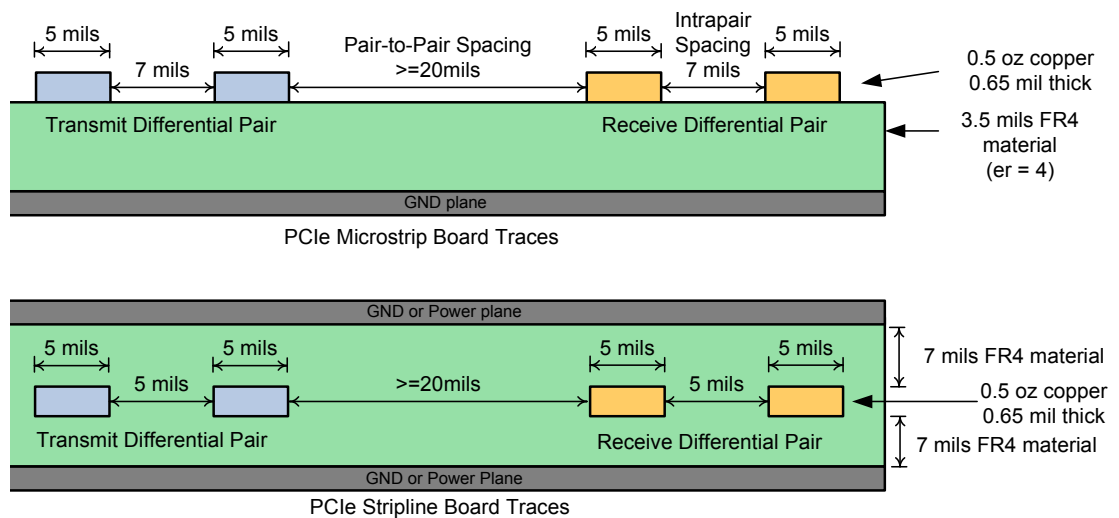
5 mils

5 mils

Pair-to-Pair Spacing >=20mils

5 mils

Intrapair Spacing 7 mils

5 mils

7 mils

0.5 oz copper 0.65 mil thick

Transmit Differential Pair

Receive Differential Pair

3.5 mils FR4 material (er = 4)

GND plane

PCIe Microstrip Board Traces

GND or Power plane

5 mils

5 mils

5 mils

5 mils

7 mils FR4 material

5 mils

>=20mils

5 mils

0.5 oz copper 0.65 mil thick

Transmit Differential Pair

Receive Differential Pair

7 mils FR4 material

GND or Power Plane

PCIe Stripline Board Traces